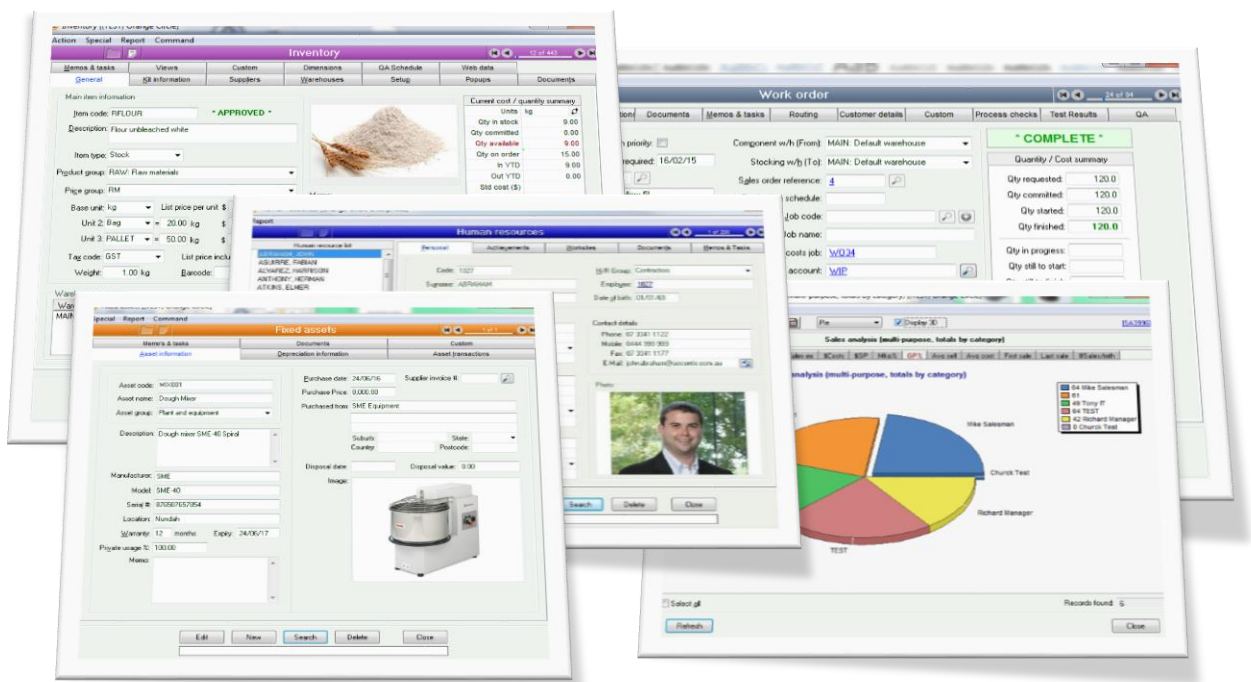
Inventory (TEST Orange Circle)
Action Special Report Command
Inventory
12 of 443
Memos & tasks | Views | Custom | Dimensions | QA Schedule | Web data
General | Kit information | Suppliers | Warehouses | Setup | Popups | Documents
Main item information
Item code: RFLOUR
* APPROVED *
Description: Flour unbleached white
Item type: Stock
Product group: RAW: Raw materials
Price group: RM
Base unit: kg
List price per unit $
Unit 2: Bag = 20.00 kg
Unit 3: PALLET = 50.00 kg
Tax code: GST
List price inclu
Weight: 1.00 kg
Barcode:
Current cost / quantity summary
| Units | kg |
|---|---|
| Qty in stock | 9.00 |
| Qty committed | 0.00 |
| Qty available | 9.00 |
| Qty on order | 15.00 |
| In YTD | 9.00 |
| Out YTD | 0.00 |
| Std cost ($) | |
MAIN

Work order
24 of 94
Documents | Memos & tasks | Routing | Customer details | Custom | Process checks | Test Results | QA
priority:
required: 16/02/15
Component w/h (From): MAIN: Default warehouse
Stocking w/h (To): MAIN: Default warehouse
Sales order reference: 4
schedule:
Job code:
Job name:
costs job: W034
account: WIP
* COMPLETE *
Quantity / Cost summary
Qty requested: 120.0
Qty committed: 120.0
Qty started: 120.0
Qty finished: 120.0
Qty in progress:
Qty still to start:

Report
Human resources
1 of 200
Human resource list
ABRAHAM, JOHN
AGUIRRE, FABIAN
ALVAREZ, HARRISON
ANTHONY, HERMAN
ATKINS, ELMER
Personal | Achievements | Worksites | Documents | Memos & Tasks
Code: 1027
Surname: ABRAHAM
HR Group: Contractor
Employer: 1027
Date of birth: 01/01/83
Contact details
Phone: 07 3341 1122
Mobile: 0444 390 999
Fax: 07 3341 1177
E-Mail: john.abraham@accsetbiz.com.au
Photo:
Search | Delete | Close

Special Report Command
Fixed assets
1 of 1
Memos & tasks | Documents | Custom
Asset information | Depreciation information | Asset transactions
Asset code: MX001
Asset name: Dough Mixer
Asset group: Plant and equipment
Description: Dough mixer SME 40 Spiral
Manufacturer: SME
Model: SME 40
Serial #: 876567657054
Location: Nundah
Warranty: 12 months Expiry: 24/06/17
Private usage %: 100.00
Memo:
Purchase date: 24/06/16
Supplier invoice #:
Purchase Price: 0,000.00
Purchased from: SME Equipment
Suburb:
State:
Country:
Postcode:
Disposal date:
Disposal value: 0.00
Image:
Edit | New | Search | Delete | Close

Pie
Display 3D
ISA3930
Sales analysis (multi-purpose, totals by category)
ales ex | $Costs | $GP | Mks% | GP% | Ave sell | Ave cost | First sale | Last sale | $Sales/bth
analysis (multi-purpose, totals by category)
04 Mike Salesman
61
49 Tony IT
04 TEST
42 Richard Manager
8 Church Test
Mike Salesman
Church Test
Richard Manager
TEST
Select all
Records found: 6
Refresh
Close